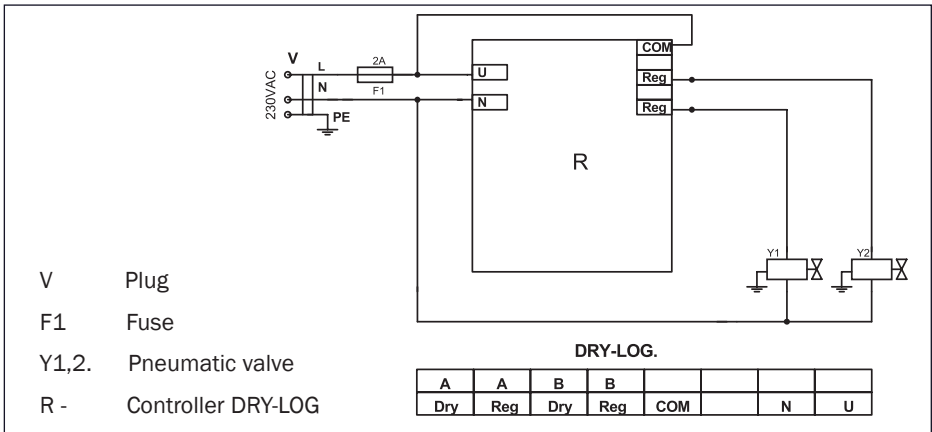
230VAC
V
L
N
PE
2A
F1
U
N
COM
Reg
Reg
R
Y1
Y2

V Plug

F1 Fuse

Y1,2. Pneumatic valve

R - Controller DRY-LOG

DRY-LOG.

| A | A | B | B | | | | |
|---|---|---|---|---|---|---|---|
| Dry | Reg | Dry | Reg | COM | | N | U |